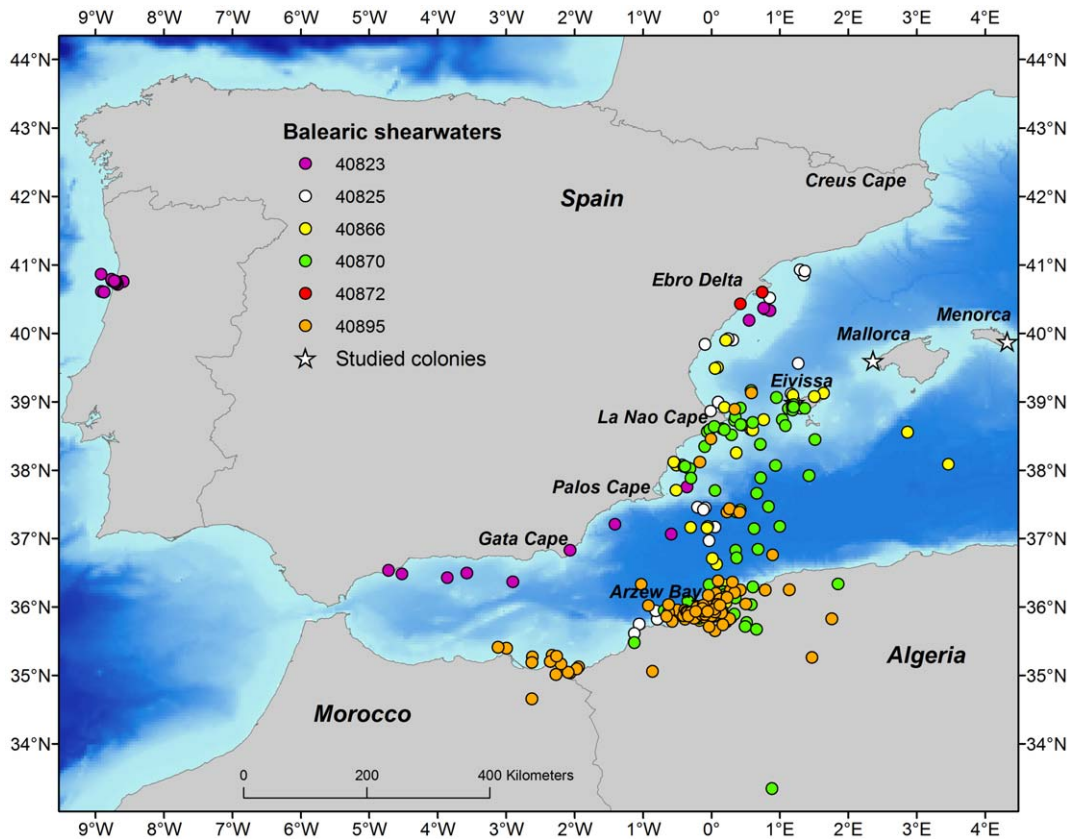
9°W 8°W 7°W 6°W 5°W 4°W 3°W 2°W 1°W 0° 1°E 2°E 3°E 4°E

44°N 43°N 42°N 41°N 40°N 39°N 38°N 37°N 36°N 35°N 34°N

Balearic shearwaters
40823
40825
40866
40870
40872
40895
Studied colonies

Spain
Creus Cape
Ebro Delta
Menorca
Mallorca
Eivissa
La Nao Cape
Palos Cape
Gata Cape
Arzew Bay
Algeria
Morocco

0 200 400 Kilometers

44°N 43°N 42°N 41°N 40°N 39°N 38°N 37°N 36°N 35°N 34°N

9°W 8°W 7°W 6°W 5°W 4°W 3°W 2°W 1°W 0° 1°E 2°E 3°E 4°E